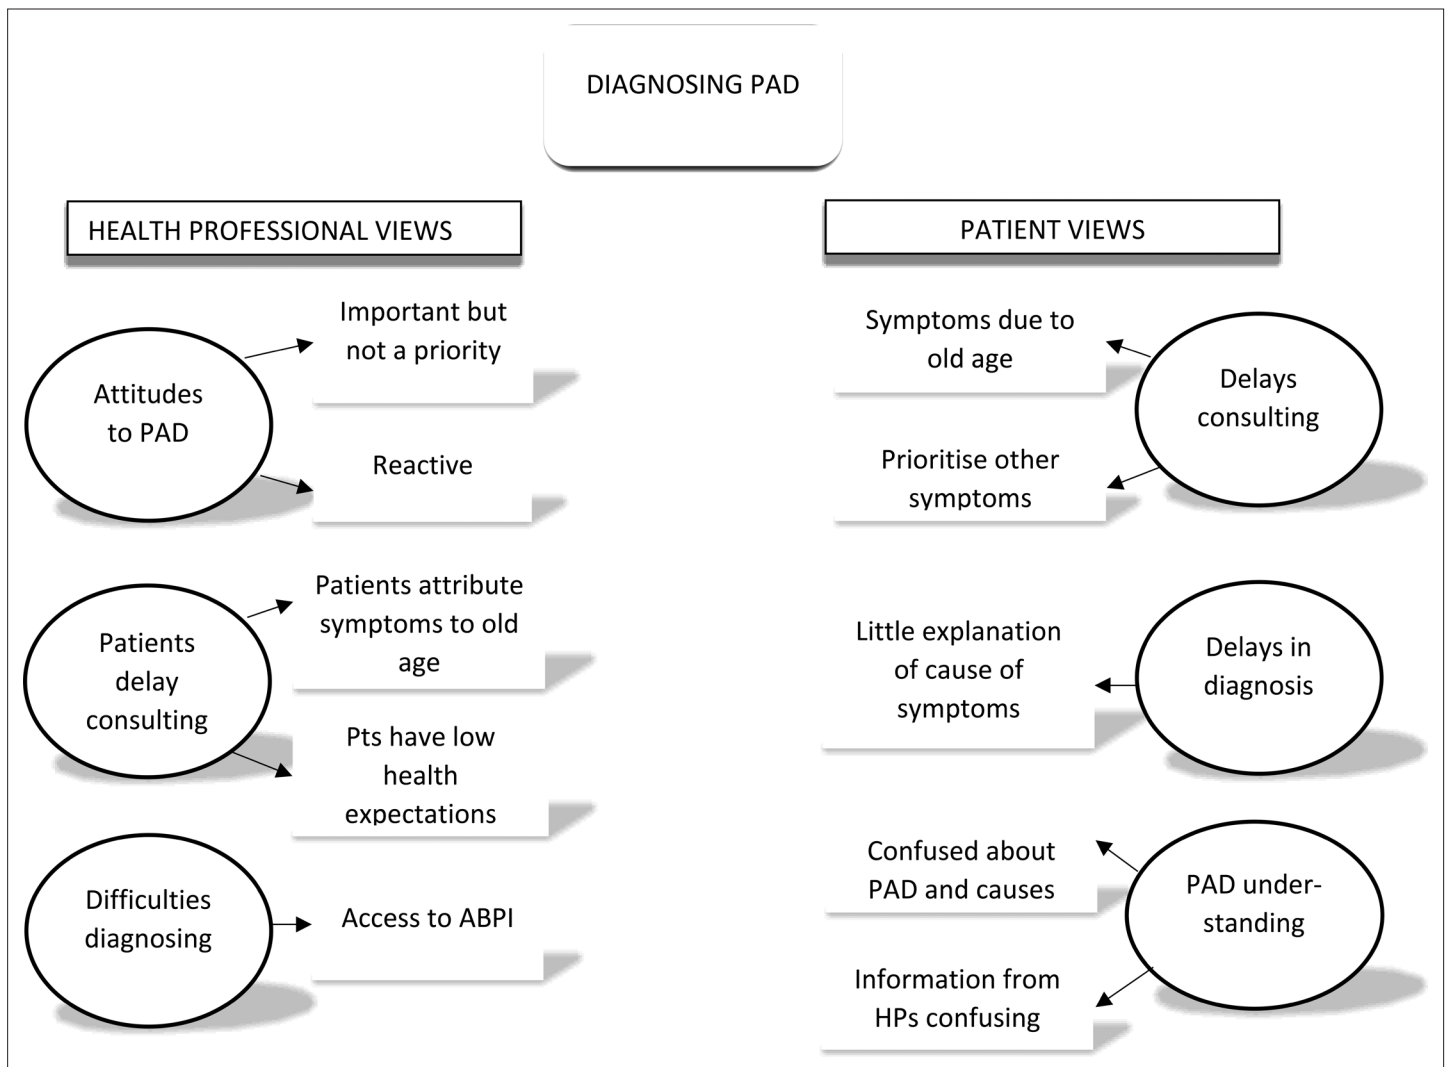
DIAGNOSING PAD

HEALTH PROFESSIONAL VIEWS

Attitudes to PAD

Important but not a priority

Reactive

Patients delay consulting

Patients attribute symptoms to old age

Pts have low health expectations

Difficulties diagnosing

Access to ABPI

PATIENT VIEWS

Delays consulting

Symptoms due to old age

Prioritise other symptoms

Delays in diagnosis

Little explanation of cause of symptoms

PAD understanding

Confused about PAD and causes

Information from HPs confusing